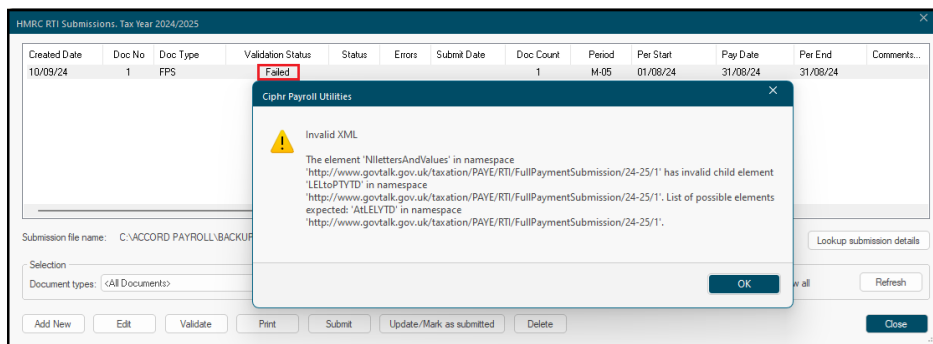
HMRC RTI Submissions. Tax Year 2024/2025

| Created Date | Doc No | Doc Type | Validation Status | Status | Errors | Submit Date | Doc Count | Period | Per Start | Pay Date | Per End | Comments... |
|---|---|---|---|---|---|---|---|---|---|---|---|---|
| 10/09/24 | 1 | FPS | Failed | | | | 1 | M-05 | 01/08/24 | 31/08/24 | 31/08/24 | |

Submission file name: C:\ACCORD PAYROLL\BACKUF

Lookup submission details

Selection

Document types: <All Documents>

w all

Refresh

Add New Edit Validate Print Submit Update/Mark as submitted Delete

Close

Ciphr Payroll Utilities

Invalid XML

The element 'NIlettersAndValues' in namespace 'http://www.govtalk.gov.uk/taxation/PAYE/RTI/FullPaymentSubmission/24-25/1' has invalid child element 'LELtoPTYTD' in namespace 'http://www.govtalk.gov.uk/taxation/PAYE/RTI/FullPaymentSubmission/24-25/1'. List of possible elements expected: 'AtLELYTD' in namespace 'http://www.govtalk.gov.uk/taxation/PAYE/RTI/FullPaymentSubmission/24-25/1'.

OK